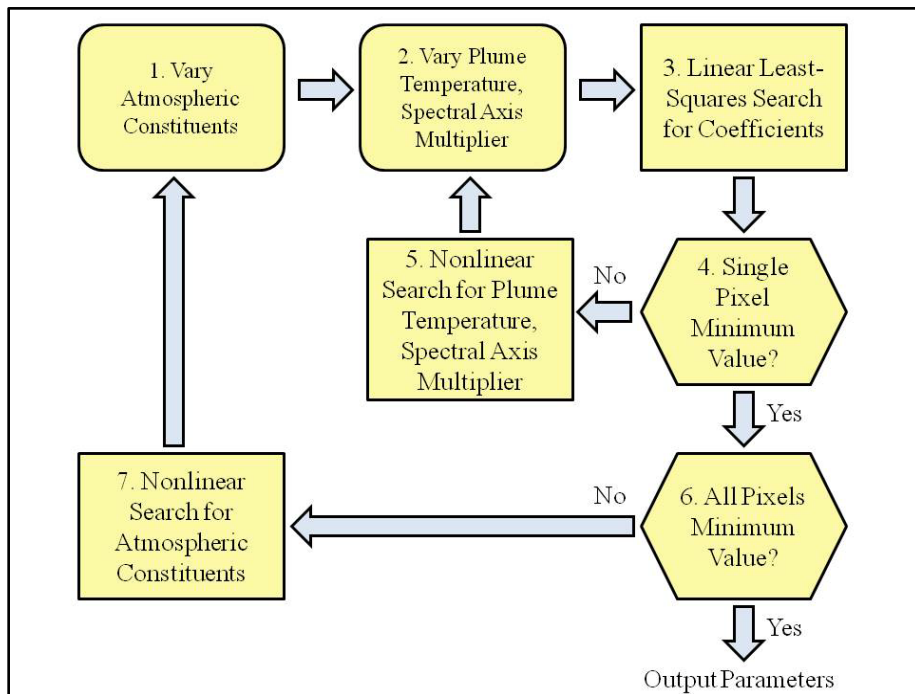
1. Vary Atmospheric Constituents

2. Vary Plume Temperature, Spectral Axis Multiplier

3. Linear Least-Squares Search for Coefficients

5. Nonlinear Search for Plume Temperature, Spectral Axis Multiplier

No

4. Single Pixel Minimum Value?

Yes

7. Nonlinear Search for Atmospheric Constituents

No

6. All Pixels Minimum Value?

Yes

Output Parameters